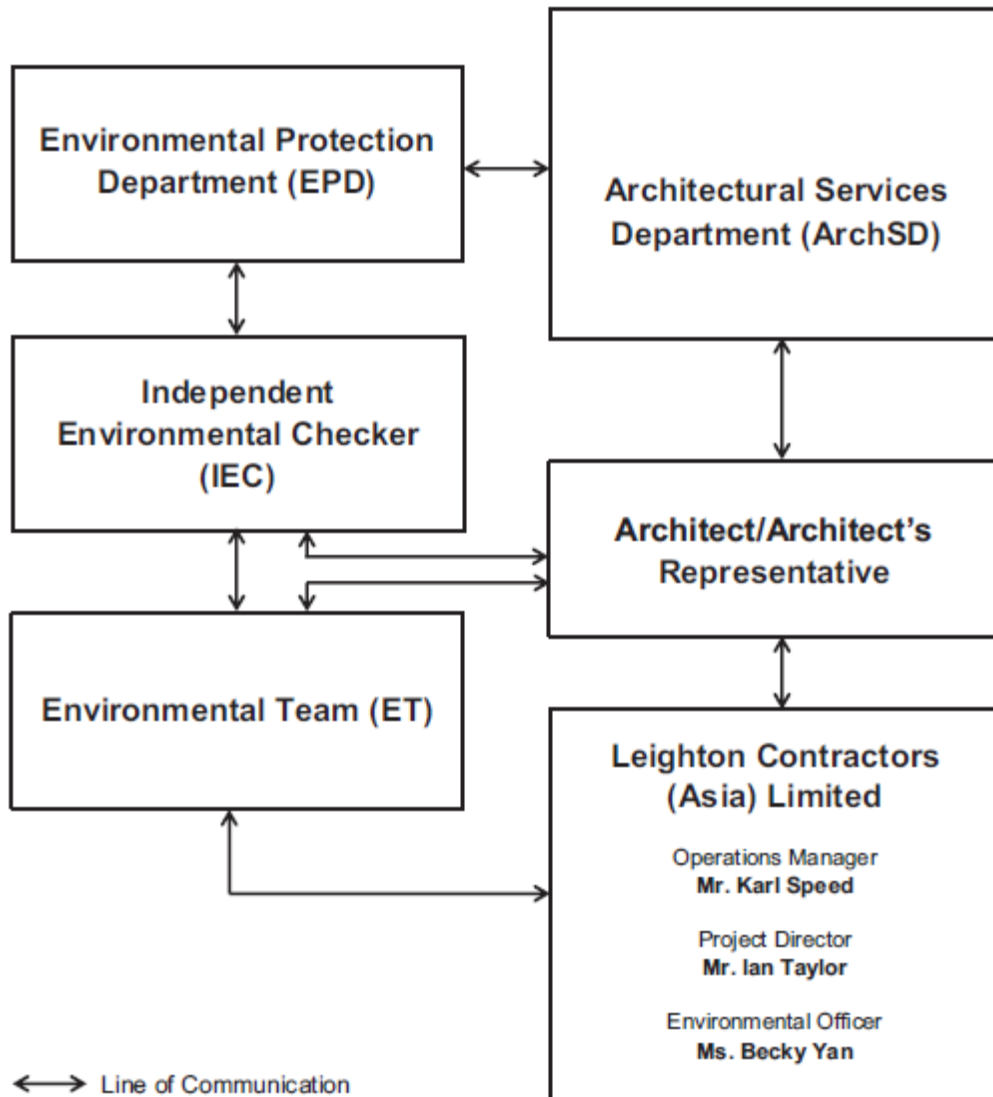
Environmental Protection Department (EPD)

Architectural Services Department (ArchSD)

Independent Environmental Checker (IEC)

Architect/Architect's Representative

Environmental Team (ET)

Leighton Contractors (Asia) Limited

Operations Manager
Mr. Karl Speed

Project Director
Mr. Ian Taylor

Environmental Officer
Ms. Becky Yan

Line of Communication